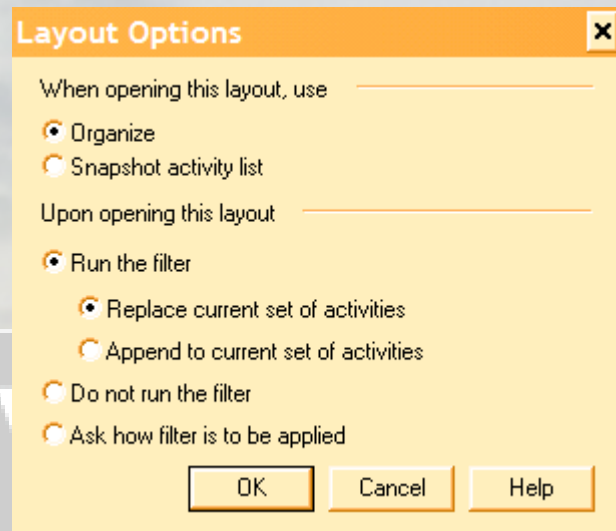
Layout Options

When opening this layout, use

Organize

Snapshot activity list

Upon opening this layout

Run the filter

Replace current set of activities

Append to current set of activities

Do not run the filter

Ask how filter is to be applied

OK

Cancel

Help